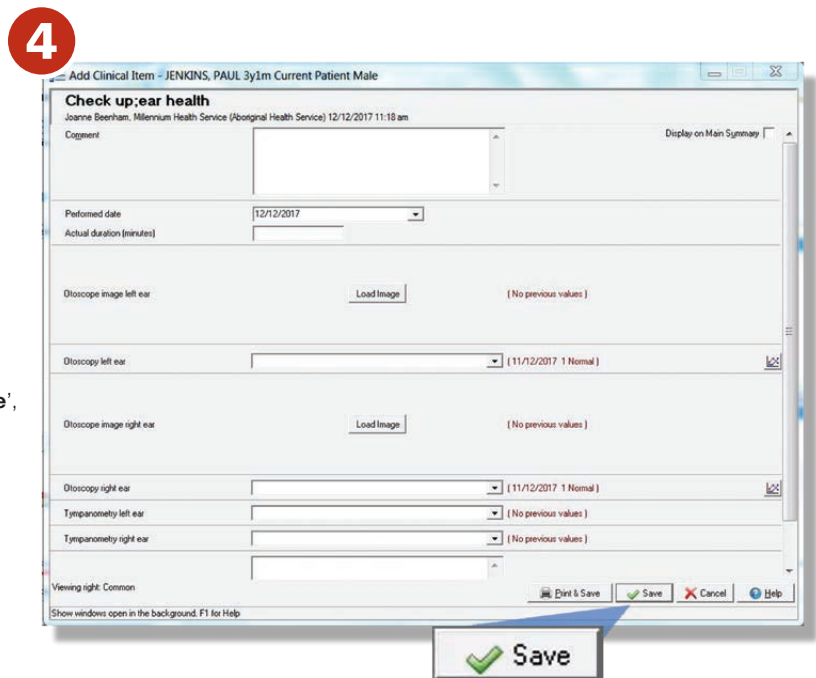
4

Add Clinical Item - JENKINS, PAUL 3y1m Current Patient Male

Check up;ear health
Joanne Beenham, Millennium Health Service (Aboriginal Health Service) 12/12/2017 11:18 am

Comment

Display on Main Summary

Performed date 12/12/2017
Actual duration (minutes)

Otoscope image left ear Load Image ( No previous values )

Otoscopy left ear ( 11/12/2017 1 Normal )

e',

Otoscope image right ear Load Image ( No previous values )

Otoscopy right ear ( 11/12/2017 1 Normal )
Tympanometry left ear ( No previous values )
Tympanometry right ear ( No previous values )

Viewing right: Common
Print & Save Save Cancel Help
Show windows open in the background. F1 for Help

Save